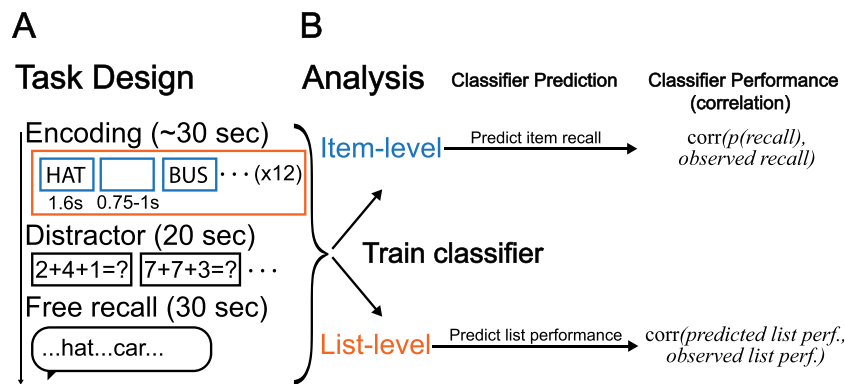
A

Task Design

Encoding (~30 sec)

HAT

BUS

· · · (x12)

1.6s

0.75-1s

Distractor (20 sec)

2+4+1=?

7+7+3=?

· · ·

Free recall (30 sec)

...hat...car...

B

Analysis

Classifier Prediction

Classifier Performance (correlation)

Item-level

Predict item recall

corr(p(recall), observed recall)

Train classifier

List-level

Predict list performance

corr(predicted list perf., observed list perf.)